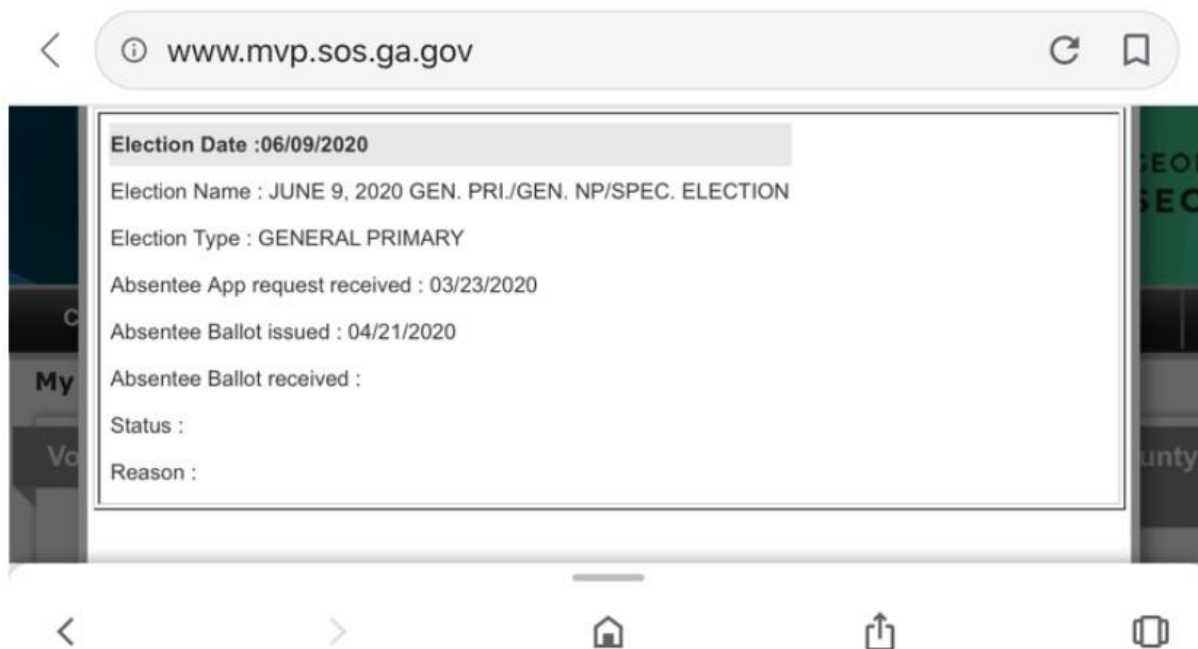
www.mvp.sos.ga.gov

EOI
SEC

C

My

Vo

unty

Election Date :06/09/2020

Election Name : JUNE 9, 2020 GEN. PRI./GEN. NP/SPEC. ELECTION

Election Type : GENERAL PRIMARY

Absentee App request received : 03/23/2020

Absentee Ballot issued : 04/21/2020

Absentee Ballot received :

Status :

Reason :